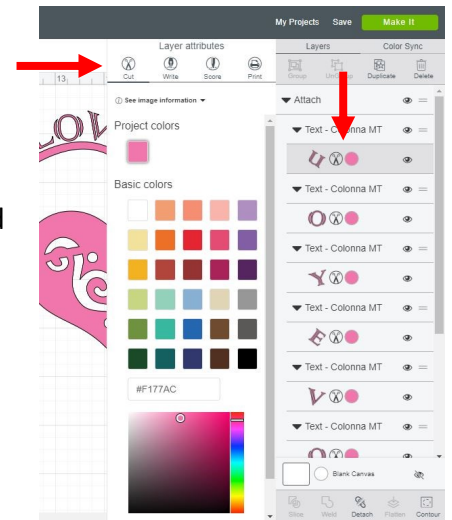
My Projects Save Make It

Layer attributes

Cut Write Score Print

13

See image information

Project colors

Basic colors

#F177AC

Layers Color Sync

Group Ungroup Duplicate Delete

Attach

Text - Colonna MT

U

Text - Colonna MT

O

Text - Colonna MT

Y

Text - Colonna MT

E

Text - Colonna MT

V

Text - Colonna MT

O

Blank Canvas

Slice Weld Detach Flatten Contour